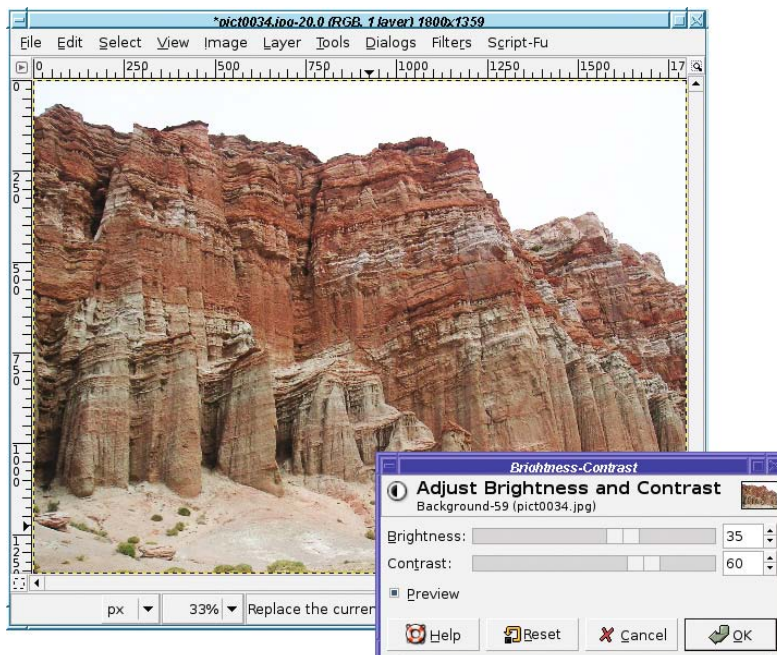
*pict0034.jpg-20.0 (RGB, 1 layer) 1800x1359

File Edit Select View Image Layer Tools Dialogs Filters Script-Fu

0 250 500 750 1000 1250 1500 17

0
250
500
750
1000
125

px 33% Replace the curren

Brightness-Contrast

Adjust Brightness and Contrast
Background-59 (pict0034.jpg)

Brightness: 35
Contrast: 60

Preview

Help Reset Cancel OK